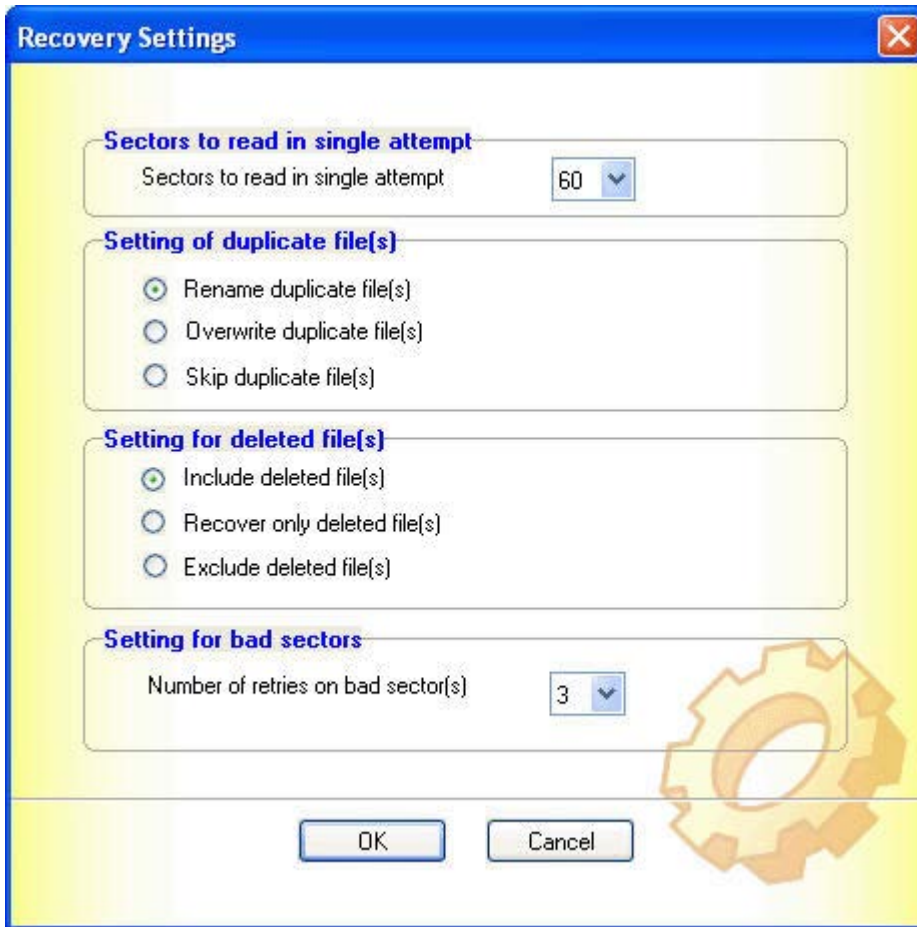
Recovery Settings

Sectors to read in single attempt

Sectors to read in single attempt 60

Setting of duplicate file(s)

Rename duplicate file(s)

Overwrite duplicate file(s)

Skip duplicate file(s)

Setting for deleted file(s)

Include deleted file(s)

Recover only deleted file(s)

Exclude deleted file(s)

Setting for bad sectors

Number of retries on bad sector(s) 3

OK Cancel